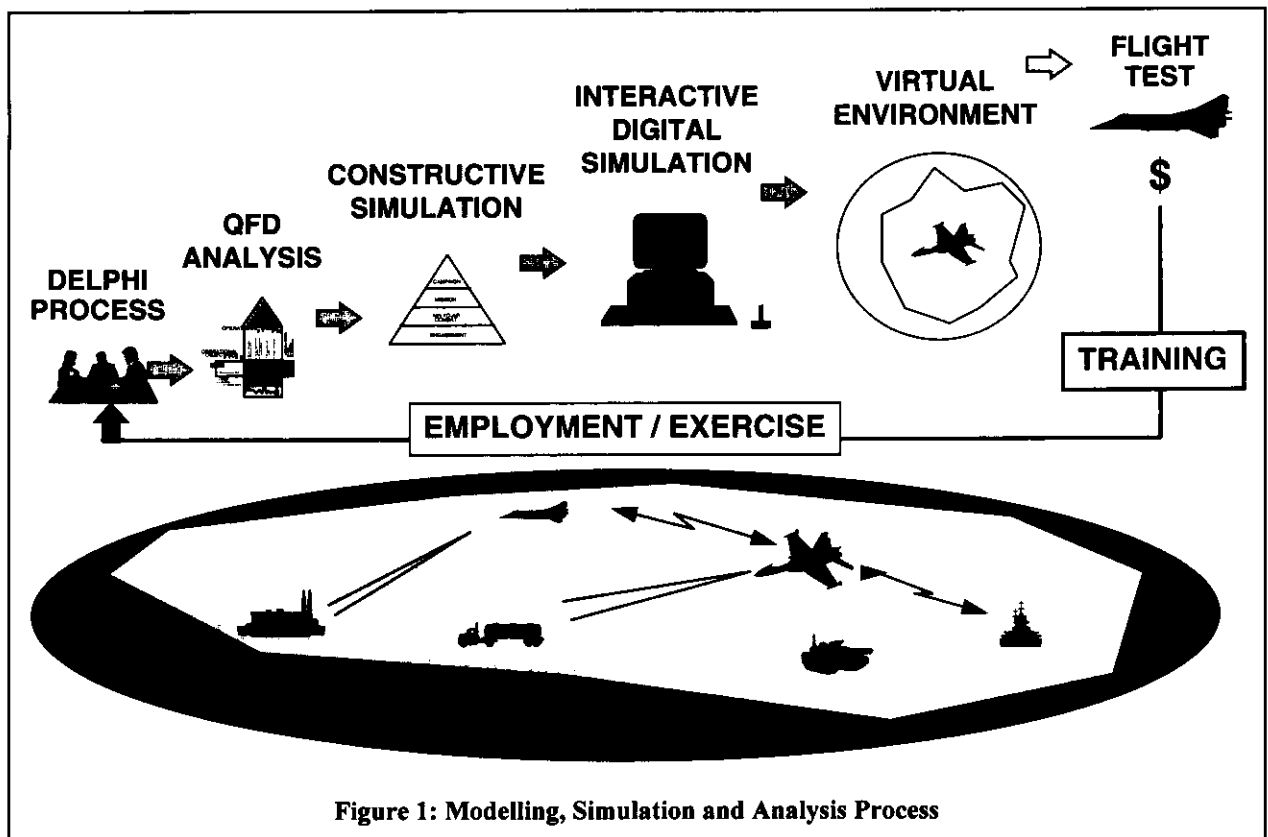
DELPHI PROCESS

QFD ANALYSIS

CONSTRUCTIVE SIMULATION

CAMPAIGN
MISSION
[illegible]
ENGAGEMENT

INTERACTIVE DIGITAL SIMULATION

VIRTUAL ENVIRONMENT

FLIGHT TEST

$

TRAINING

EMPLOYMENT / EXERCISE

Figure 1: Modelling, Simulation and Analysis Process